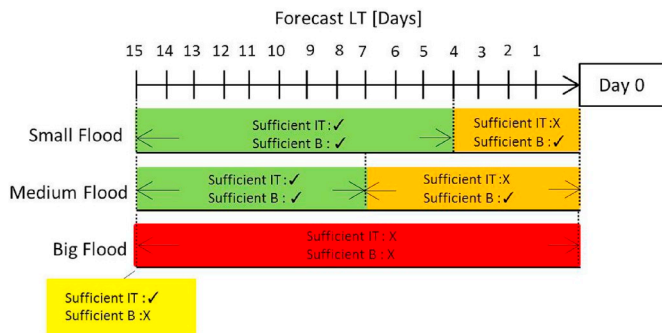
Forecast LT [Days]

15 14 13 12 11 10 9 8 7 6 5 4 3 2 1

Day 0

Small Flood

Sufficient IT: ✓
Sufficient B : ✓

Sufficient IT :X
Sufficient B : ✓

Medium Flood

Sufficient IT: ✓
Sufficient B : ✓

Sufficient IT :X
Sufficient B : ✓

Big Flood

Sufficient IT : X
Sufficient B : X

Sufficient IT : ✓
Sufficient B :X